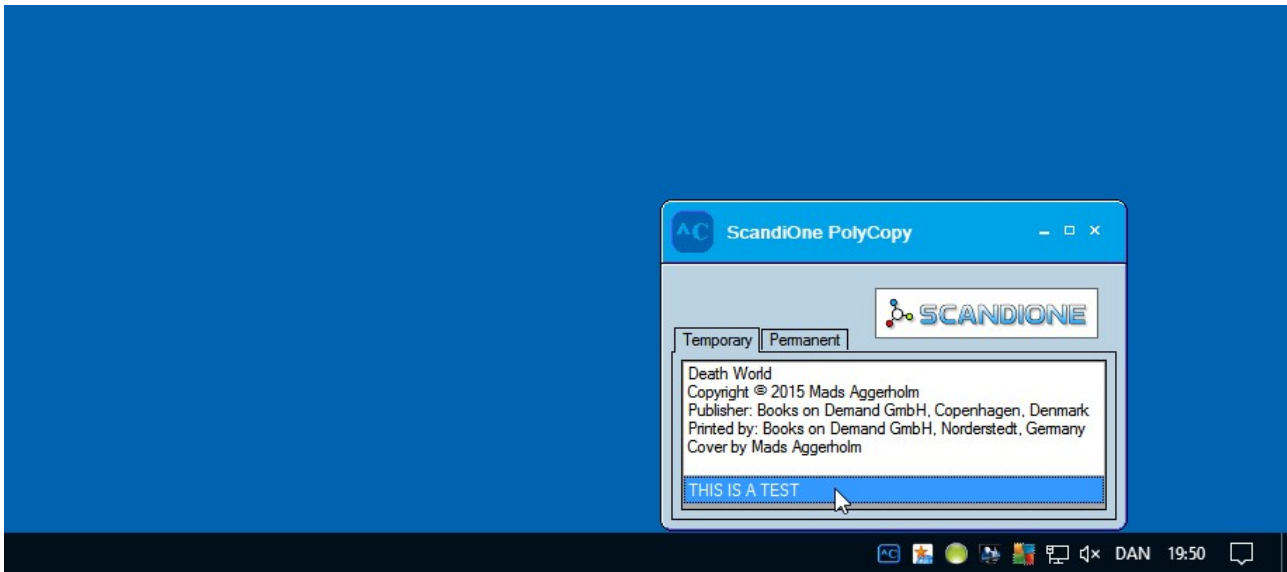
^C ScandiOne PolyCopy

SCANDIONE

Temporary Permanent

Death World
Copyright © 2015 Mads Aggerholm
Publisher: Books on Demand GmbH, Copenhagen, Denmark
Printed by: Books on Demand GmbH, Norderstedt, Germany
Cover by Mads Aggerholm

THIS IS A TEST

^C DAN 19:50